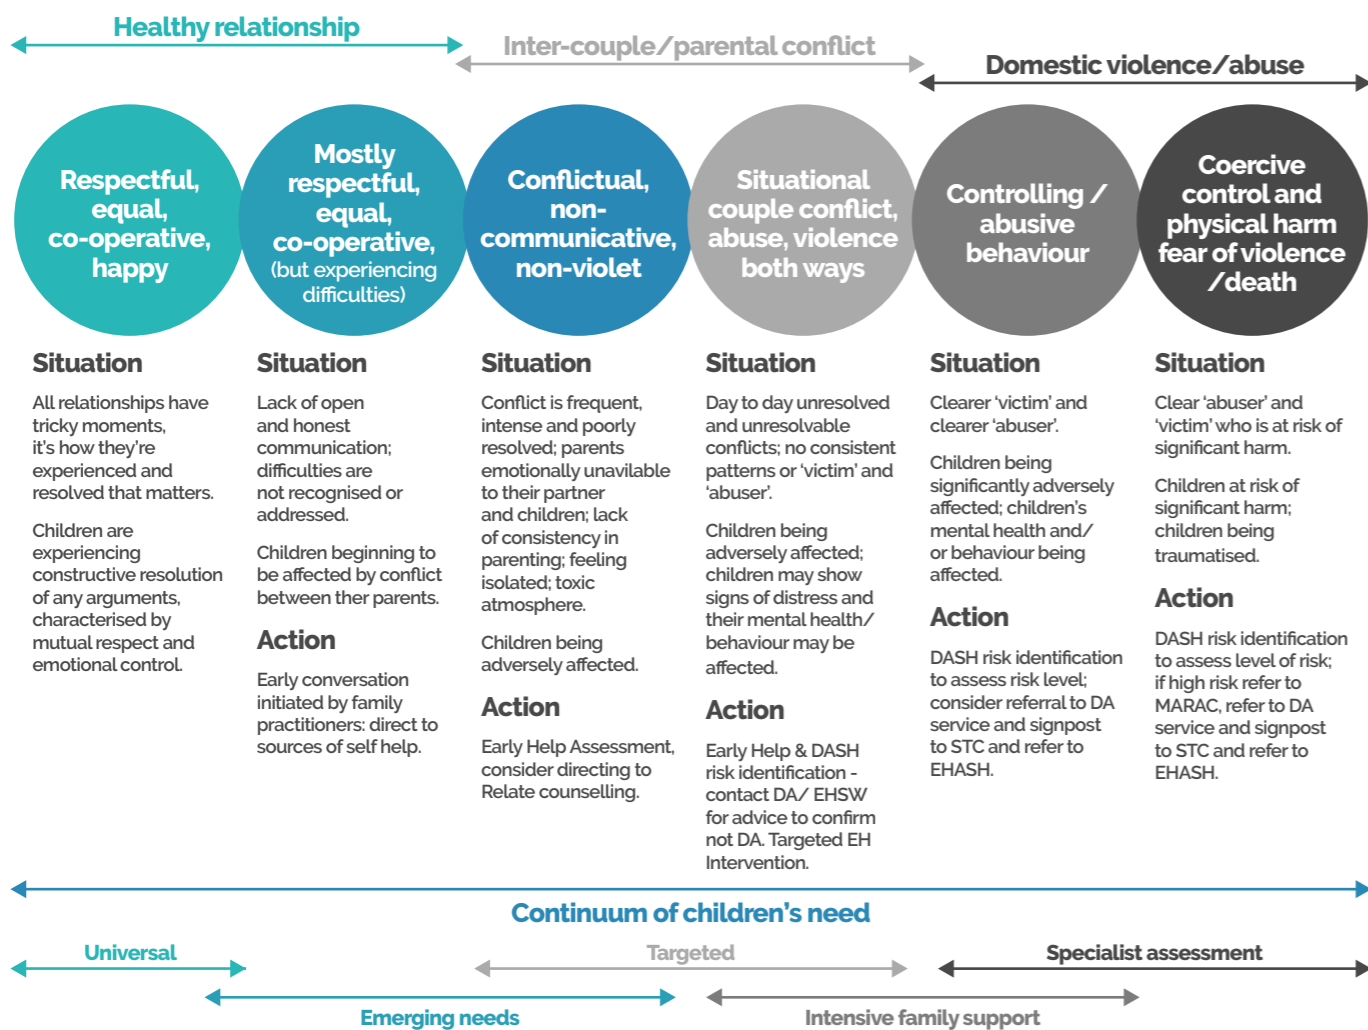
Healthy relationship

Inter-couple/parental conflict

Domestic violence/abuse

Respectful, equal, co-operative, happy

Mostly respectful, equal, co-operative, (but experiencing difficulties)

Conflictual, non-communicative, non-violet

Situational couple conflict, abuse, violence both ways

Controlling / abusive behaviour

Coercive control and physical harm fear of violence /death

Situation

All relationships have tricky moments, it's how they're experienced and resolved that matters.

Children are experiencing constructive resolution of any arguments, characterised by mutual respect and emotional control.

Situation

Lack of open and honest communication; difficulties are not recognised or addressed.

Children beginning to be affected by conflict between ther parents.

Action

Early conversation initiated by family practitioners: direct to sources of self help.

Situation

Conflict is frequent, intense and poorly resolved; parents emotionally unavilable to their partner and children; lack of consistency in parenting; feeling isolated; toxic atmosphere.

Children being adversely affected.

Action

Early Help Assessment, consider directing to Relate counselling.

Situation

Day to day unresolved and unresolvable conflicts; no consistent patterns or 'victim' and 'abuser'.

Children being adversely affected; children may show signs of distress and their mental health/ behaviour may be affected.

Action

Early Help & DASH risk identification - contact DA/ EHSW for advice to confirm not DA. Targeted EH Intervention.

Situation

Clearer 'victim' and clearer 'abuser'.

Children being significantly adversely affected; children's mental health and/ or behaviour being affected.

Action

DASH risk identification to assess risk level; consider referral to DA service and signpost to STC and refer to EHASH.

Situation

Clear 'abuser' and 'victim' who is at risk of significant harm.

Children at risk of significant harm; children being traumatised.

Action

DASH risk identification to assess level of risk; if high risk refer to MARAC, refer to DA service and signpost to STC and refer to EHASH.

Continuum of children's need

Universal

Targeted

Specialist assessment

Emerging needs

Intensive family support